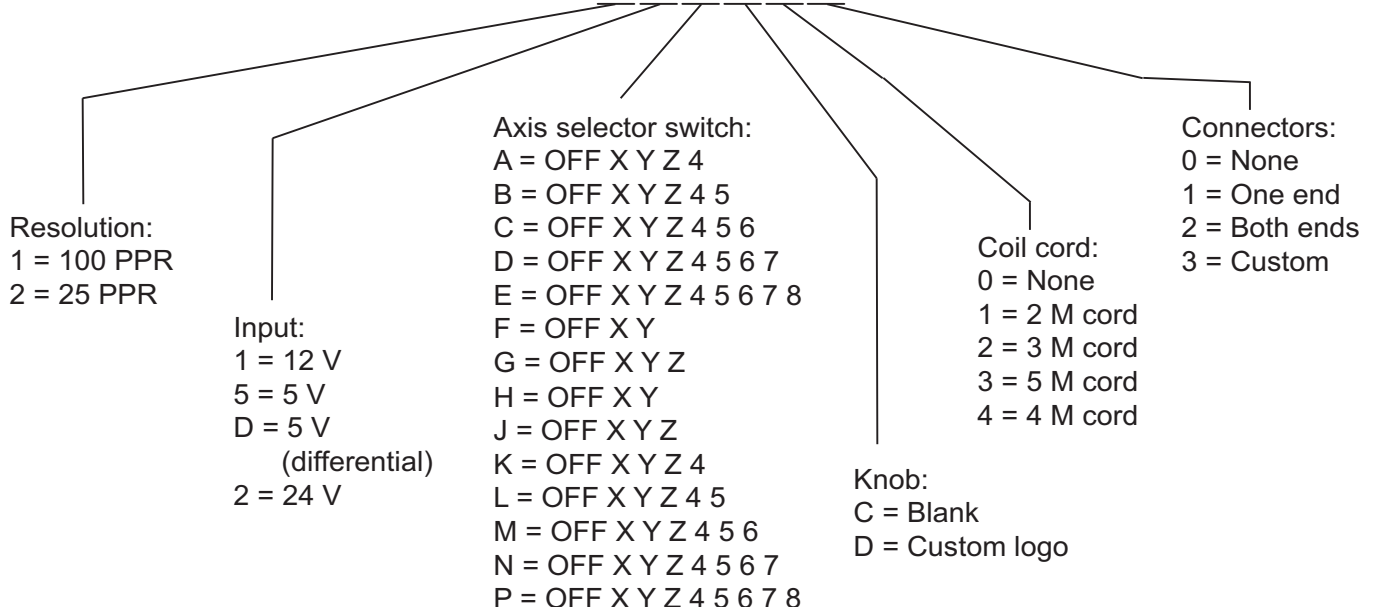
Resolution:
1 = 100 PPR
2 = 25 PPR

Input:
1 = 12 V
5 = 5 V
D = 5 V (differential)
2 = 24 V

Axis selector switch:
A = OFF X Y Z 4
B = OFF X Y Z 4 5
C = OFF X Y Z 4 5 6
D = OFF X Y Z 4 5 6 7
E = OFF X Y Z 4 5 6 7 8
F = OFF X Y
G = OFF X Y Z
H = OFF X Y
J = OFF X Y Z
K = OFF X Y Z 4
L = OFF X Y Z 4 5
M = OFF X Y Z 4 5 6
N = OFF X Y Z 4 5 6 7
P = OFF X Y Z 4 5 6 7 8

Knob:
C = Blank
D = Custom logo

Coil cord:
0 = None
1 = 2 M cord
2 = 3 M cord
3 = 5 M cord
4 = 4 M cord

Connectors:
0 = None
1 = One end
2 = Both ends
3 = Custom